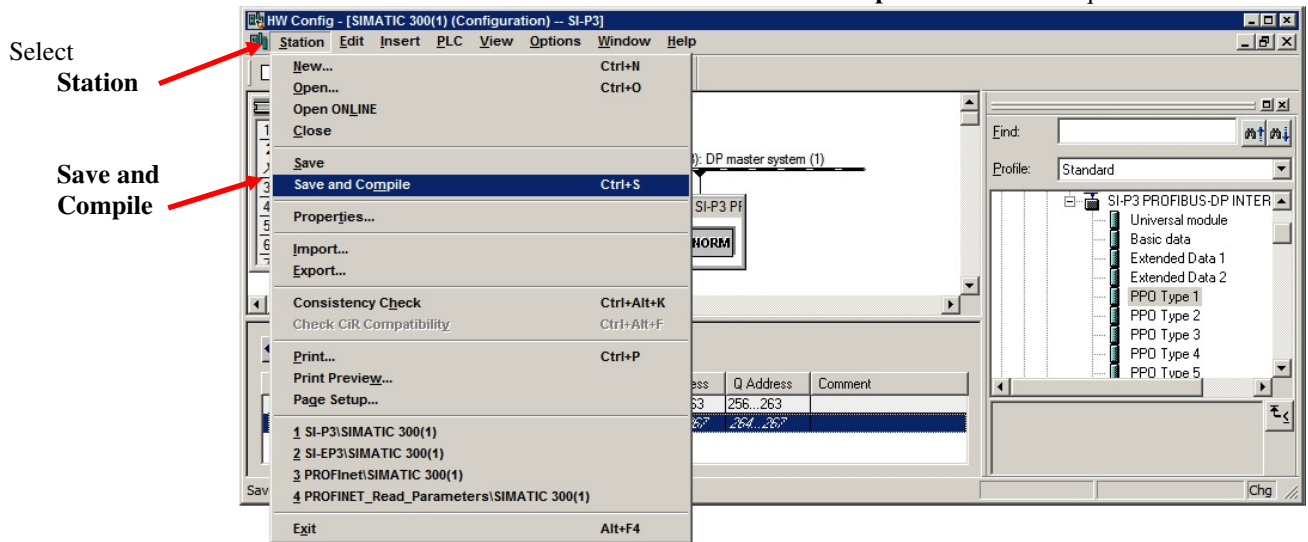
Select
Station

Save and
Compile

HW Config - [SIMATIC 300(1) (Configuration) -- SI-P3]

Station Edit Insert PLC View Options Window Help

New... Ctrl+N
Open... Ctrl+O
Open ONLINE
Close
Save
Save and Compile Ctrl+S
Properties...
Import...
Export...
Consistency Check Ctrl+Alt+K
Check CiR Compatibility Ctrl+Alt+F
Print... Ctrl+P
Print Preview...
Page Setup...
1 SI-P3\SIMATIC 300(1)
2 SI-EP3\SIMATIC 300(1)
3 PROFInet\SIMATIC 300(1)
4 PROFINET_Read_Parameters\SIMATIC 300(1)
Exit Alt+F4

): DP master system (1)

SI-P3 PI

NORM

ess | Q Address | Comment
63 | 256...263 |
267 | 264...267 |

Sav

Find:

Profile: Standard

SI-P3 PROFIBUS-DP INTER
Universal module
Basic data
Extended Data 1
Extended Data 2
PPO Type 1
PPO Type 2
PPO Type 3
PPO Type 4
PPO Type 5

Chg